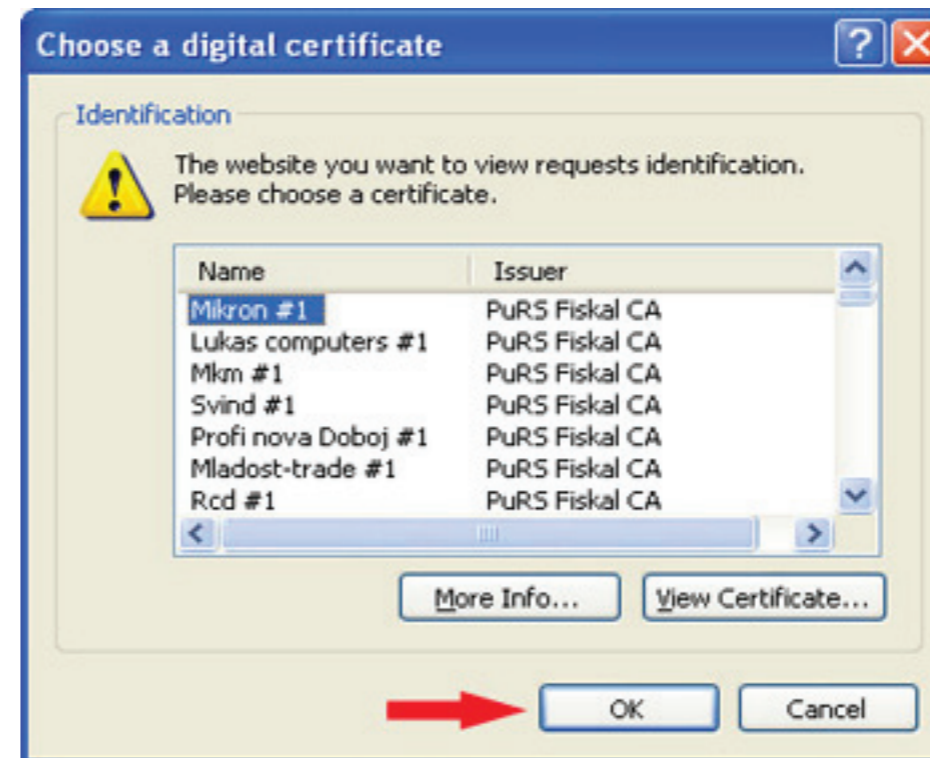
Choose a digital certificate

Identification

The website you want to view requests identification. Please choose a certificate.

| Name | Issuer |
|---|---|
| Mikron #1 | PuRS Fiskal CA |
| Lukas computers #1 | PuRS Fiskal CA |
| Mkm #1 | PuRS Fiskal CA |
| Svind #1 | PuRS Fiskal CA |
| Profi nova Doboj #1 | PuRS Fiskal CA |
| Mladost-trade #1 | PuRS Fiskal CA |
| Rcd #1 | PuRS Fiskal CA |

More Info...

View Certificate...

OK

Cancel